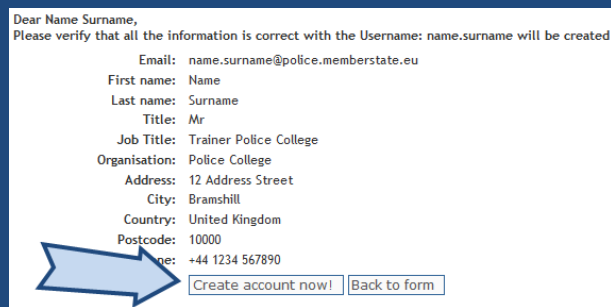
Dear Name Surname,
Please verify that all the information is correct with the Username: name.surname will be created

| | |
|---|---|
| Email: | name.surname@police.memberstate.eu |
| First name: | Name |
| Last name: | Surname |
| Title: | Mr |
| Job Title: | Trainer Police College |
| Organisation: | Police College |
| Address: | 12 Address Street |
| City: | Bramshill |
| Country: | United Kingdom |
| Postcode: | 10000 |
| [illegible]ne: | +44 1234 567890 |

Create account now! Back to form